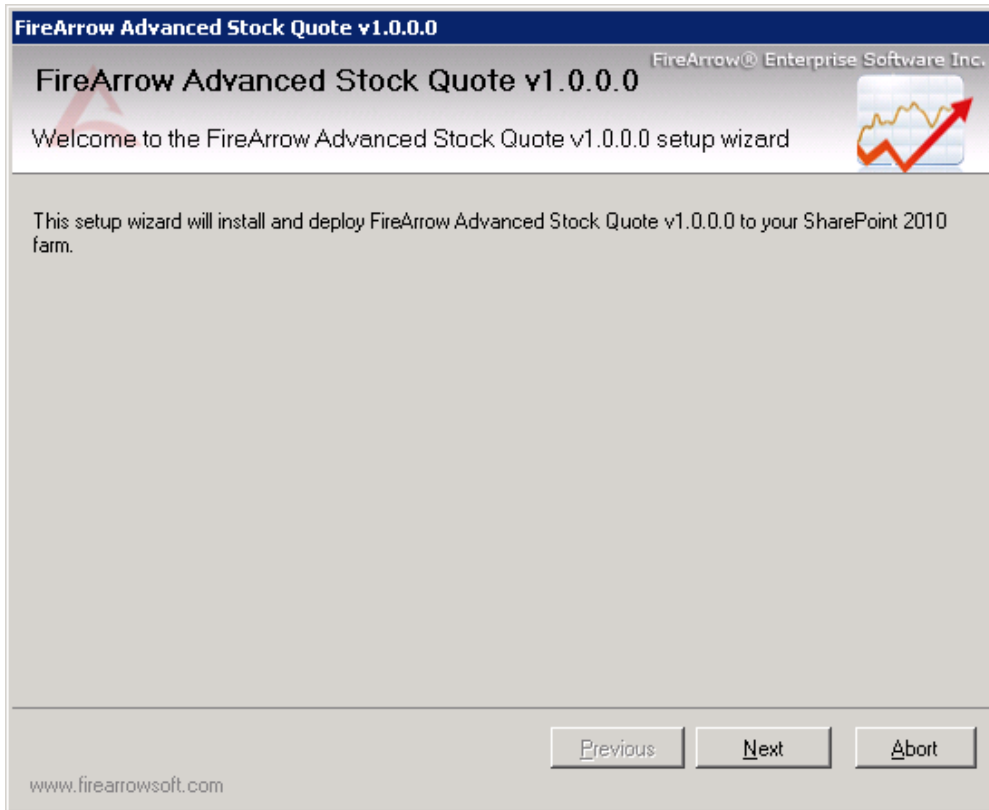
FireArrow Advanced Stock Quote v1.0.0.0

FireArrow® Enterprise Software Inc.

FireArrow Advanced Stock Quote v1.0.0.0

Welcome to the FireArrow Advanced Stock Quote v1.0.0.0 setup wizard

This setup wizard will install and deploy FireArrow Advanced Stock Quote v1.0.0.0 to your SharePoint 2010 farm.

Previous

Next

Abort

www.firearrowsoft.com